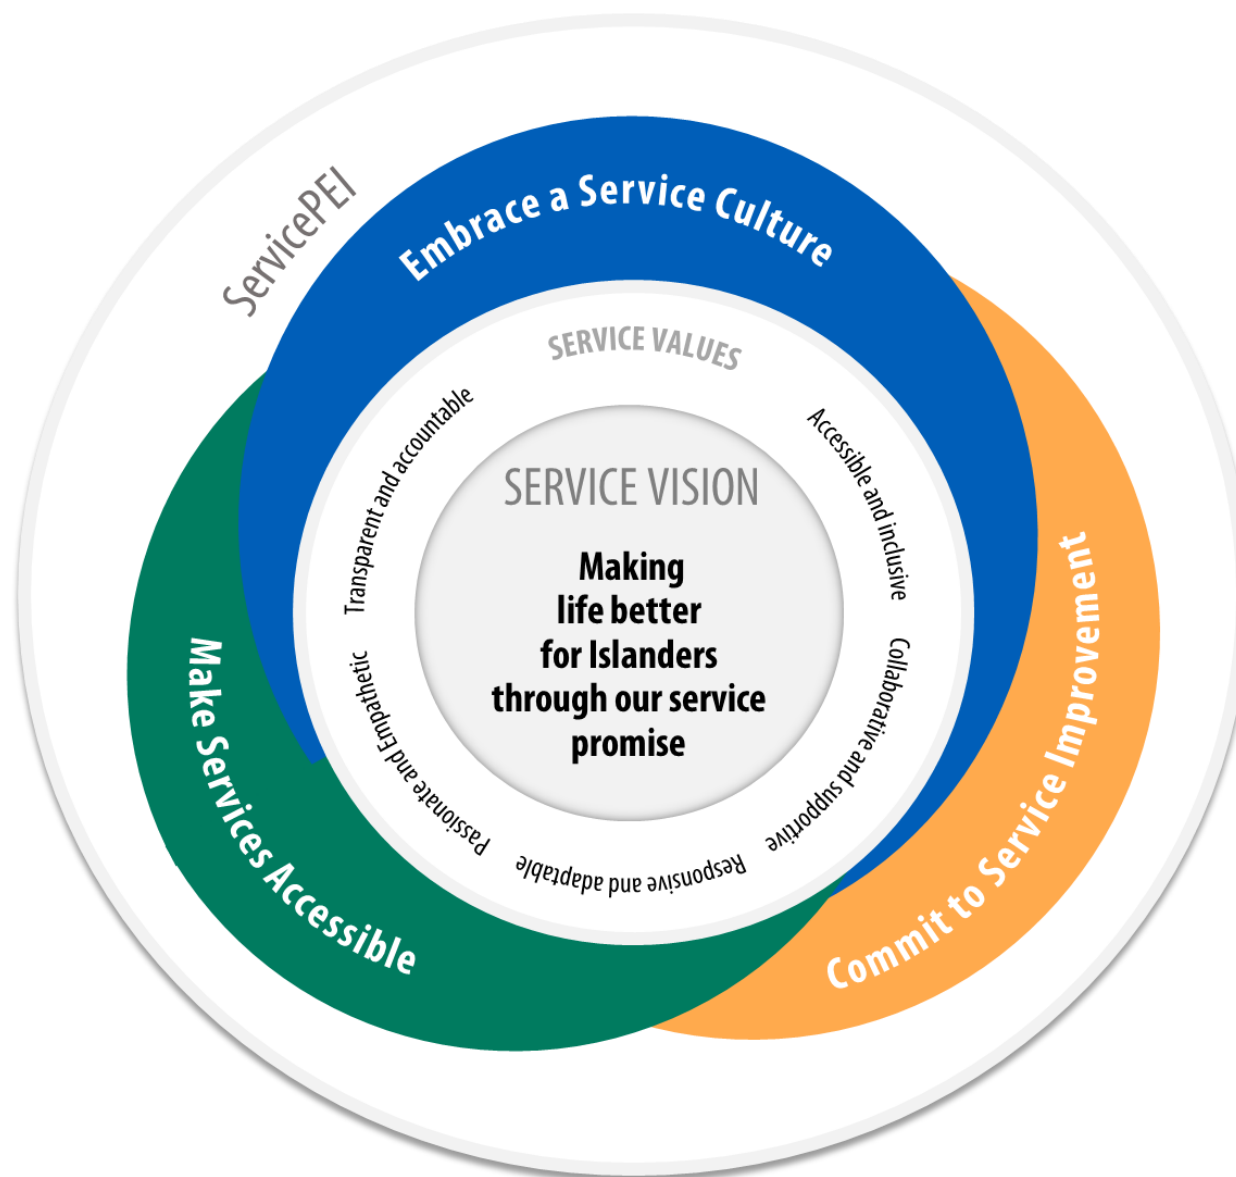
ServicePEI

Embrace a Service Culture

SERVICE VALUES

Transparent and accountable

Accessible and inclusive

SERVICE VISION

Making life better for Islanders through our service promise

Passionate and Empathetic

Collaborative and supportive

Responsive and adaptable

Make Services Accessible

Commit to Service Improvement